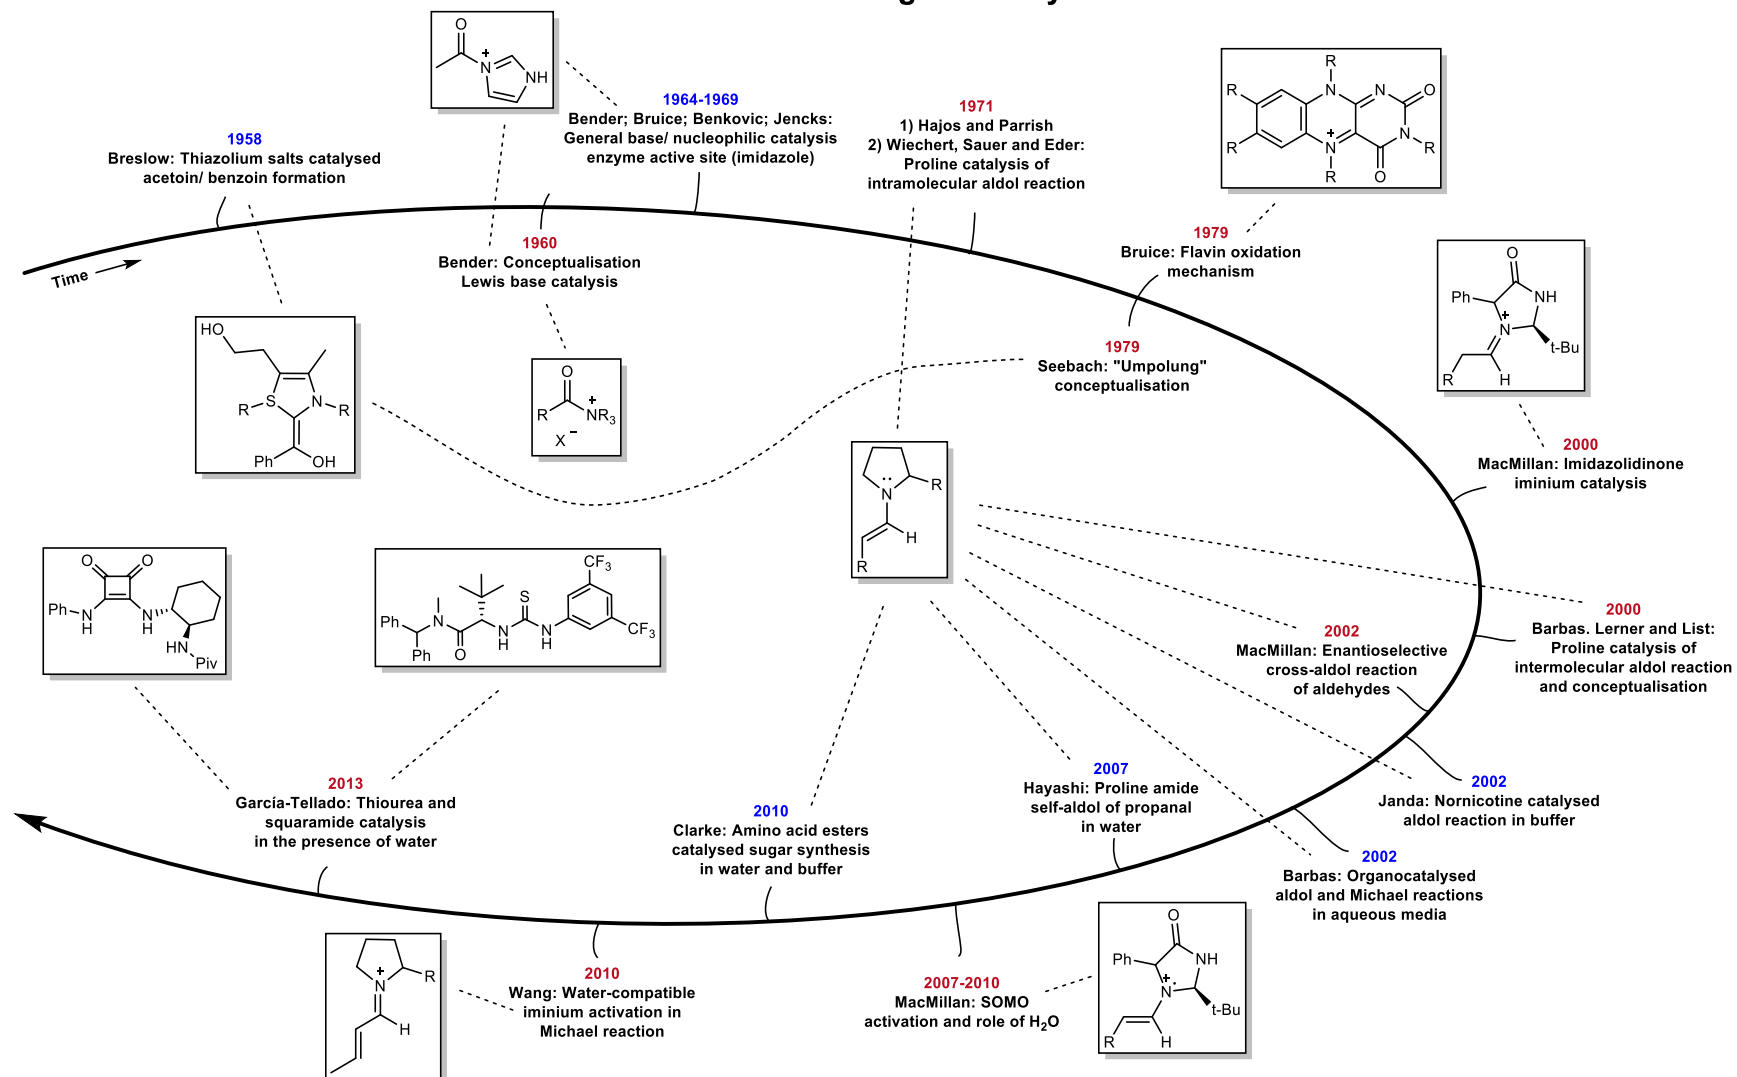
Time

1958
Breslow: Thiazolium salts catalysed acetoin/ benzoin formation

HO
R–S
N–R
Ph
OH

O
N
NH

1964-1969
Bender; Bruice; Benkovic; Jencks: General base/ nucleophilic catalysis enzyme active site (imidazole)

1960
Bender: Conceptualisation Lewis base catalysis

O
R
$NR_3$
$X^-$

1971
1) Hajos and Parrish
2) Wiechert, Sauer and Eder: Proline catalysis of intramolecular aldol reaction

R
N
R
R
N
N
O
N
R
N
R
O

1979
Bruice: Flavin oxidation mechanism

1979
Seebach: "Umpolung" conceptualisation

O
Ph
NH
N
t-Bu
R
H

2000
MacMillan: Imidazolidinone iminium catalysis

N
R
H
R

2000
Barbas. Lerner and List: Proline catalysis of intermolecular aldol reaction and conceptualisation

2002
MacMillan: Enantioselective cross-aldol reaction of aldehydes

2002
Janda: Nornicotine catalysed aldol reaction in buffer

2002
Barbas: Organocatalysed aldol and Michael reactions in aqueous media

2007
Hayashi: Proline amide self-aldol of propanal in water

2010
Clarke: Amino acid esters catalysed sugar synthesis in water and buffer

O
O
Ph–N
H
N
H
HN
Piv

$CF_3$
Ph
N
S
Ph
O
N
H
N
H
$CF_3$

2013
García-Tellado: Thiourea and squaramide catalysis in the presence of water

N
R
H

2010
Wang: Water-compatible iminium activation in Michael reaction

2007-2010
MacMillan: SOMO activation and role of $H_2O$

O
Ph
NH
N
t-Bu
R
H